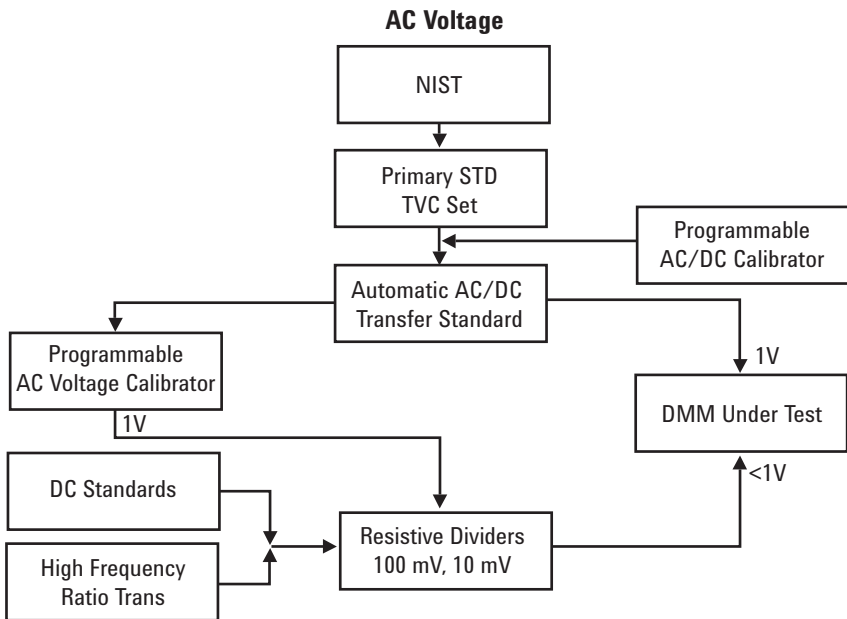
AC Voltage

NIST

Primary STD
TVC Set

Programmable
AC/DC Calibrator

Automatic AC/DC
Transfer Standard

Programmable
AC Voltage Calibrator

1V

1V

DMM Under Test

DC Standards

<1V

Resistive Dividers
100 mV, 10 mV

High Frequency
Ratio Trans